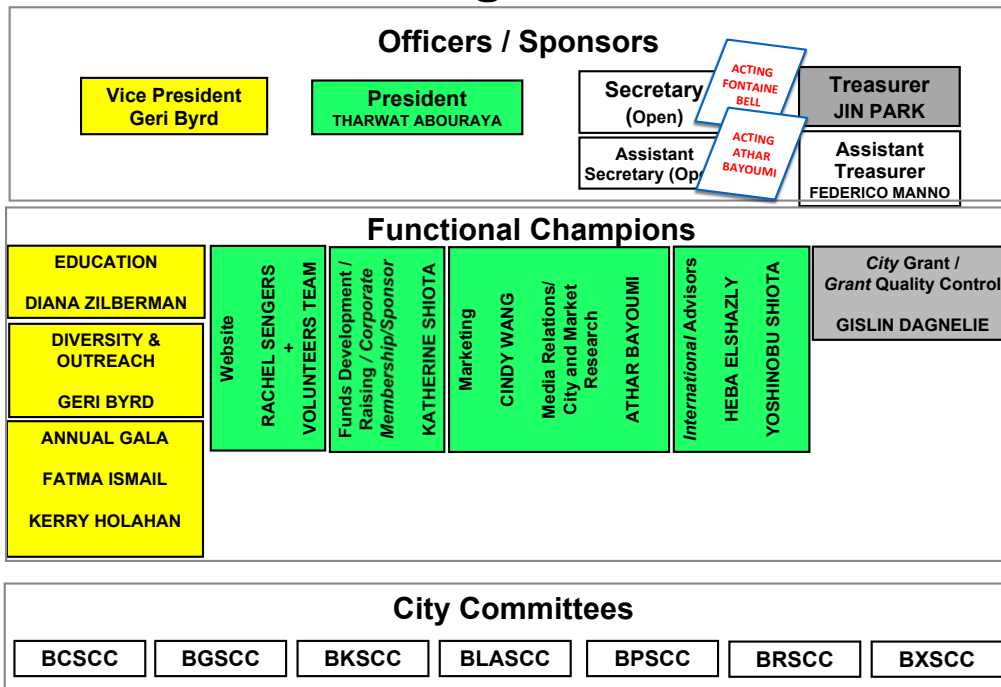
Officers / Sponsors

Vice President
Geri Byrd

President
THARWAT ABOURAYA

Secretary
(Open)

ACTING
FONTAINE
BELL

Assistant
Secretary (Op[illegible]

ACTING
ATHAR
BAYOUMI

Treasurer
JIN PARK

Assistant
Treasurer
FEDERICO MANNO

Functional Champions

EDUCATION

DIANA ZILBERMAN

DIVERSITY &
OUTREACH

GERI BYRD

ANNUAL GALA

FATMA ISMAIL

KERRY HOLAHAN

Website

RACHEL SENGERS
+
VOLUNTEERS TEAM

Funds Development / Raising / *Corporate Membership/Sponsor*

KATHERINE SHIOTA

Marketing

CINDY WANG

Media Relations/ City and Market Research

ATHAR BAYOUMI

*International* Advisors

HEBA ELSHAZLY

YOSHINOBU SHIOTA

*City* Grant /
*Grant* Quality Control

GISLIN DAGNELIE

City Committees

| BCSCC | BGSCC | BKSCC | BLASCC | BPSCC | BRSCC | BXSCC |
|---|---|---|---|---|---|---|